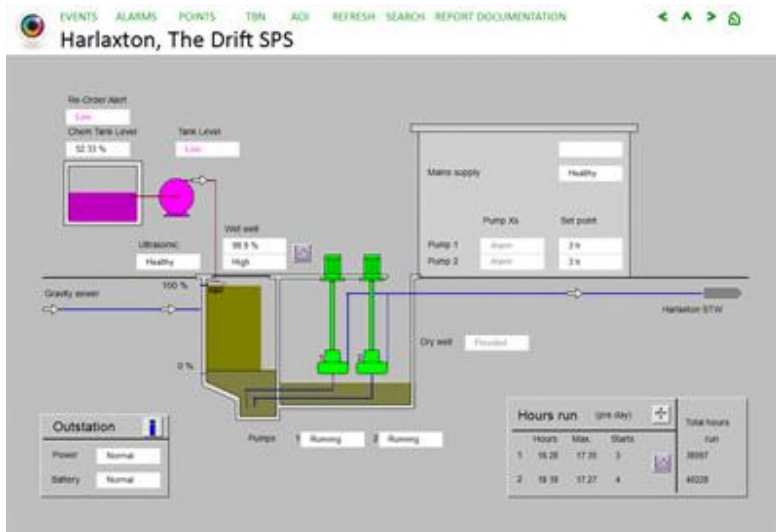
EVENTS ALARMS POINTS TBN ADI REFRESH SEARCH REPORT DOCUMENTATION

Harlaxton, The Drift SPS

Re-Order Alert
Low
Chem Tank Level
52.33 %
Tank Level
Low

Mains supply
Healthy

Pump Xs
Set point
Pump 1
Alarm
3 h
Pump 2
Alarm
3 h

Ultrasonic
Healthy
Wet well
98.9 %
High

Gravity sewer
100 %
0 %

Harlaxton STW

Dry well
Flooded

Outstation
Power
Normal
Battery
Normal

Pumps
1
Running
2
Running

Hours run (pre day)
Hours
Max.
Starts
Total hours run
1
16.28
17.35
3
38997
2
16.18
17.27
4
40228